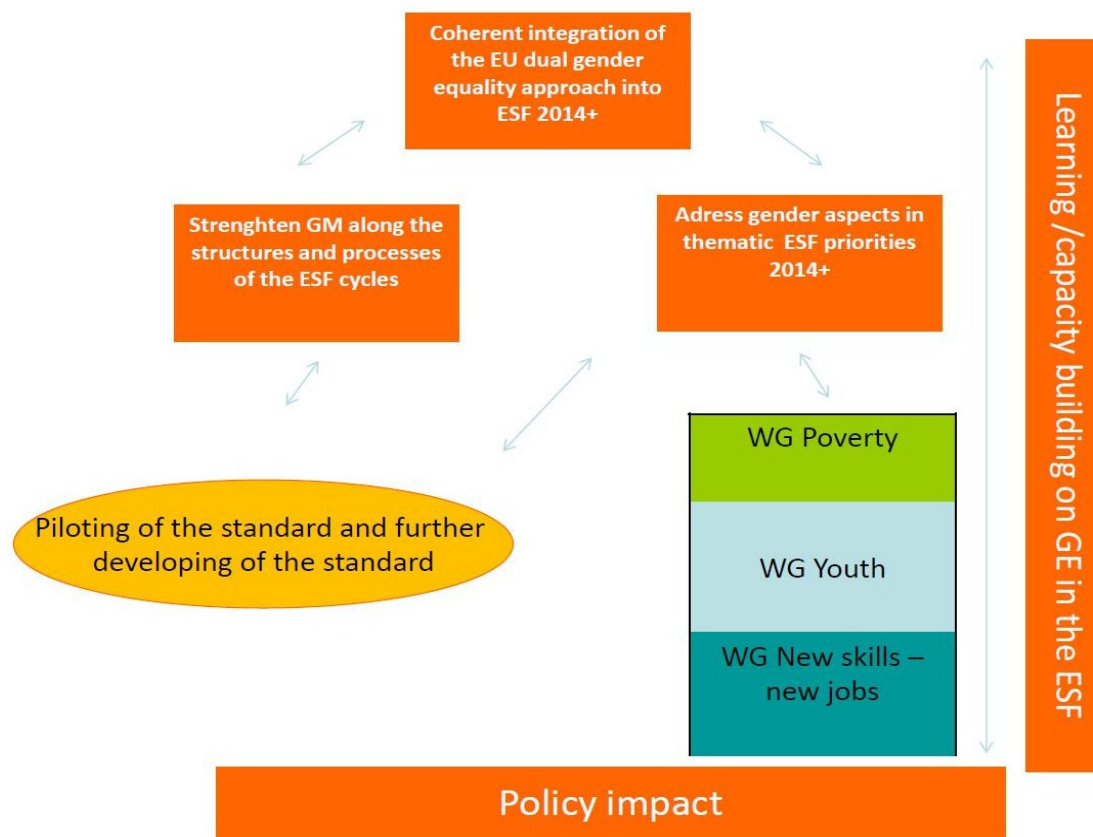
Coherent integration of the EU dual gender equality approach into ESF 2014+

Strenghten GM along the structures and processes of the ESF cycles

Adress gender aspects in thematic ESF priorities 2014+

Learning /capacity building on GE in the ESF

Piloting of the standard and further developing of the standard

WG Poverty

WG Youth

WG New skills – new jobs

Policy impact